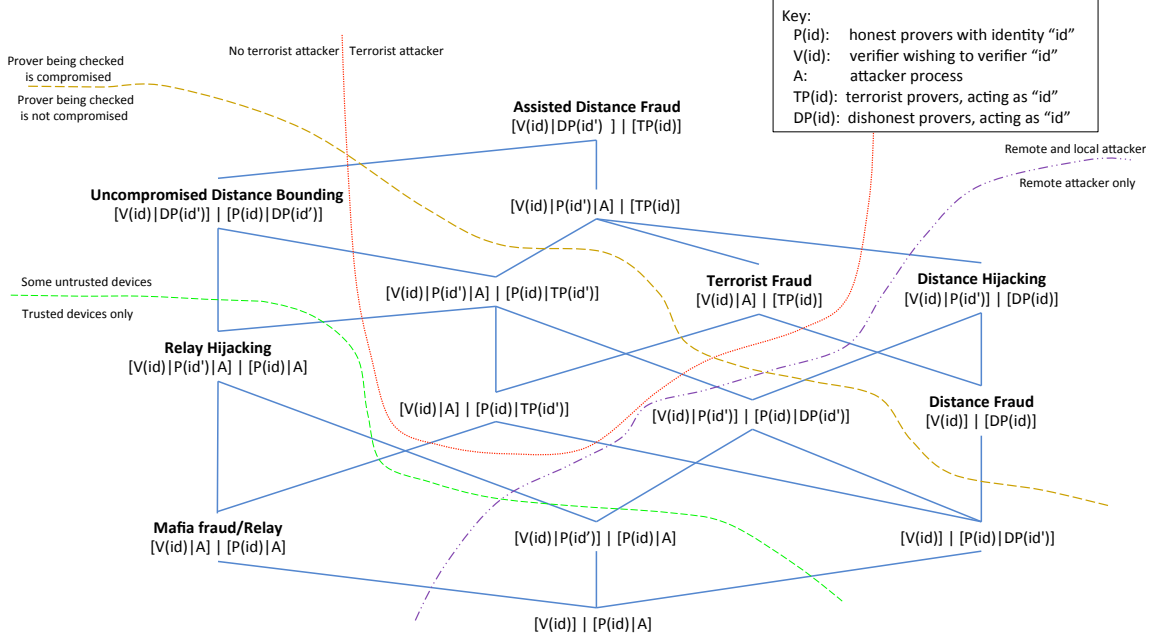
Key:
P(id): honest provers with identity “id”
V(id): verifier wishing to verifier “id”
A: attacker process
TP(id): terrorist provers, acting as “id”
DP(id): dishonest provers, acting as “id”

No terrorist attacker Terrorist attacker

Prover being checked is compromised

Prover being checked is not compromised

Assisted Distance Fraud
[V(id)|DP(id') ] | [TP(id)]

Remote and local attacker

Remote attacker only

Uncompromised Distance Bounding
[V(id)|DP(id')] | [P(id)|DP(id')]

[V(id)|P(id')|A] | [TP(id)]

Some untrusted devices

Trusted devices only

[V(id)|P(id')|A] | [P(id)|TP(id')]

Terrorist Fraud
[V(id)|A] | [TP(id)]

Distance Hijacking
[V(id)|P(id')] | [DP(id)]

Relay Hijacking
[V(id)|P(id')|A] | [P(id)|A]

[V(id)|A] | [P(id)|TP(id')]

[V(id)|P(id')] | [P(id)|DP(id')]

Distance Fraud
[V(id)] | [DP(id)]

Mafia fraud/Relay
[V(id)|A] | [P(id)|A]

[V(id)|P(id')] | [P(id)|A]

[V(id)] | [P(id)|DP(id')]

[V(id)] | [P(id)|A]